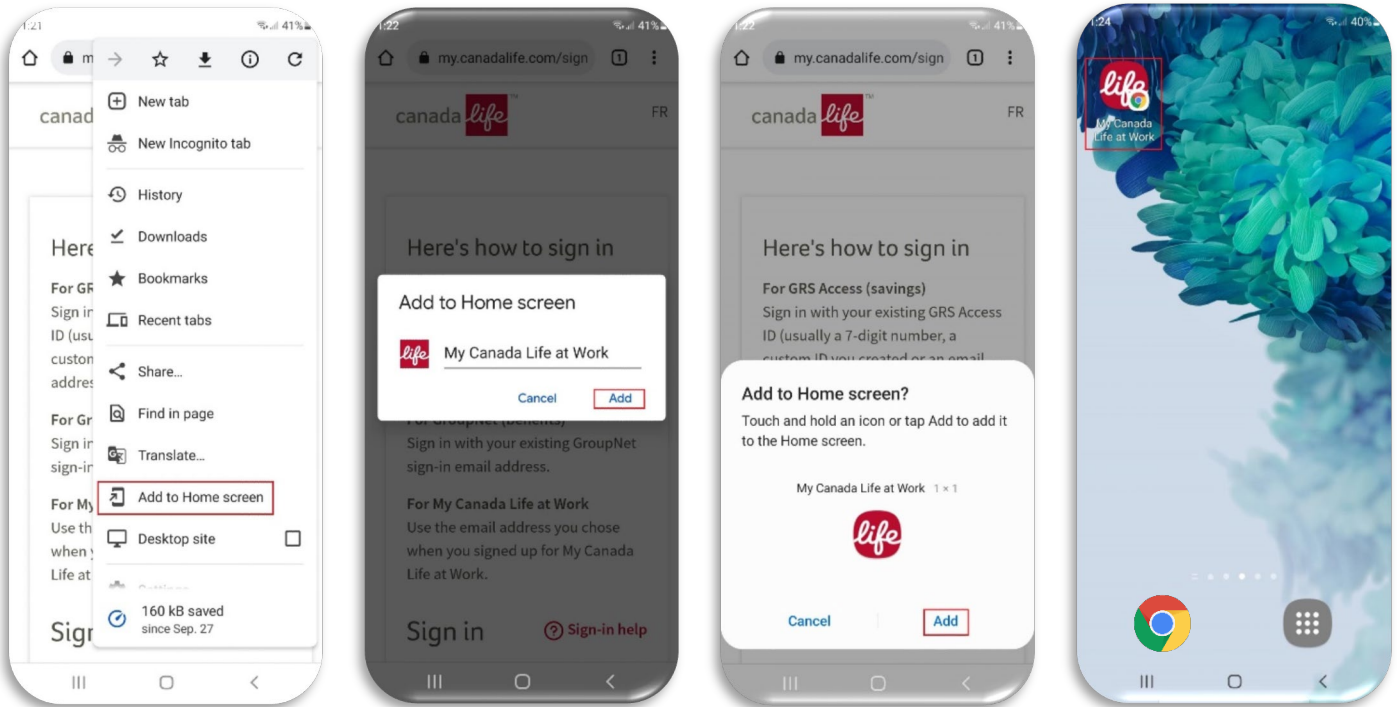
1:21 41%

canad

Here
For GR
Sign in
ID (usu
custom
addres

For Gr
Sign in
sign-in

For My
Use th
when y
Life at

Sign

New tab
New Incognito tab
History
Downloads
Bookmarks
Recent tabs
Share...
Find in page
Translate...
Add to Home screen
Desktop site
160 kB saved
since Sep. 27

1:22 41%

my.canadalife.com/sign

canada life

FR

Here's how to sign in

Add to Home screen

life My Canada Life at Work

Cancel Add

For GroupNet (benefits)
Sign in with your existing GroupNet sign-in email address.

For My Canada Life at Work
Use the email address you chose when you signed up for My Canada Life at Work.

Sign in Sign-in help

1:22 41%

my.canadalife.com/sign

canada life

FR

Here's how to sign in

For GRS Access (savings)
Sign in with your existing GRS Access ID (usually a 7-digit number, a custom ID you created or an email

Add to Home screen?
Touch and hold an icon or tap Add to add it to the Home screen.

My Canada Life at Work 1 × 1

life

Cancel Add

1:24 40%

life
My Canada Life at Work